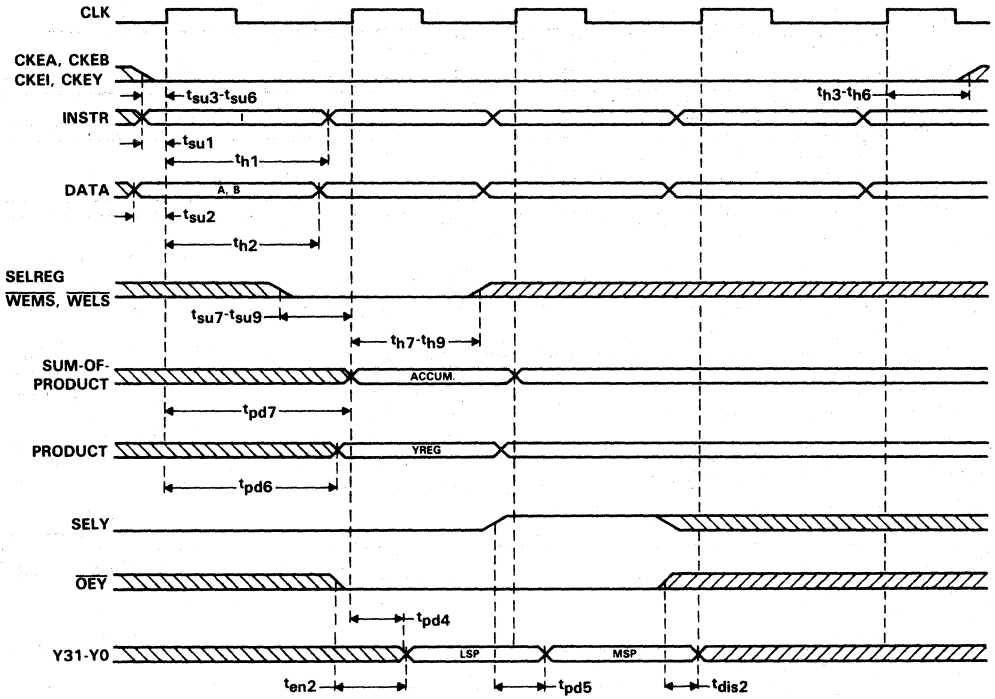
CLK

CKEA, CKEB
CKEI, CKEY

$t_{su3}$-$t_{su6}$

$t_{h3}$-$t_{h6}$

INSTR

$t_{su1}$

$t_{h1}$

DATA

A, B

$t_{su2}$

$t_{h2}$

SELREG
$\overline{WEMS}$, $\overline{WELS}$

$t_{su7}$-$t_{su9}$

$t_{h7}$-$t_{h9}$

SUM-OF-
PRODUCT

ACCUM.

$t_{pd7}$

PRODUCT

YREG

$t_{pd6}$

SELY

$\overline{OEY}$

$t_{pd4}$

Y31-Y0

LSP

MSP

$t_{en2}$

$t_{pd5}$

$t_{dis2}$